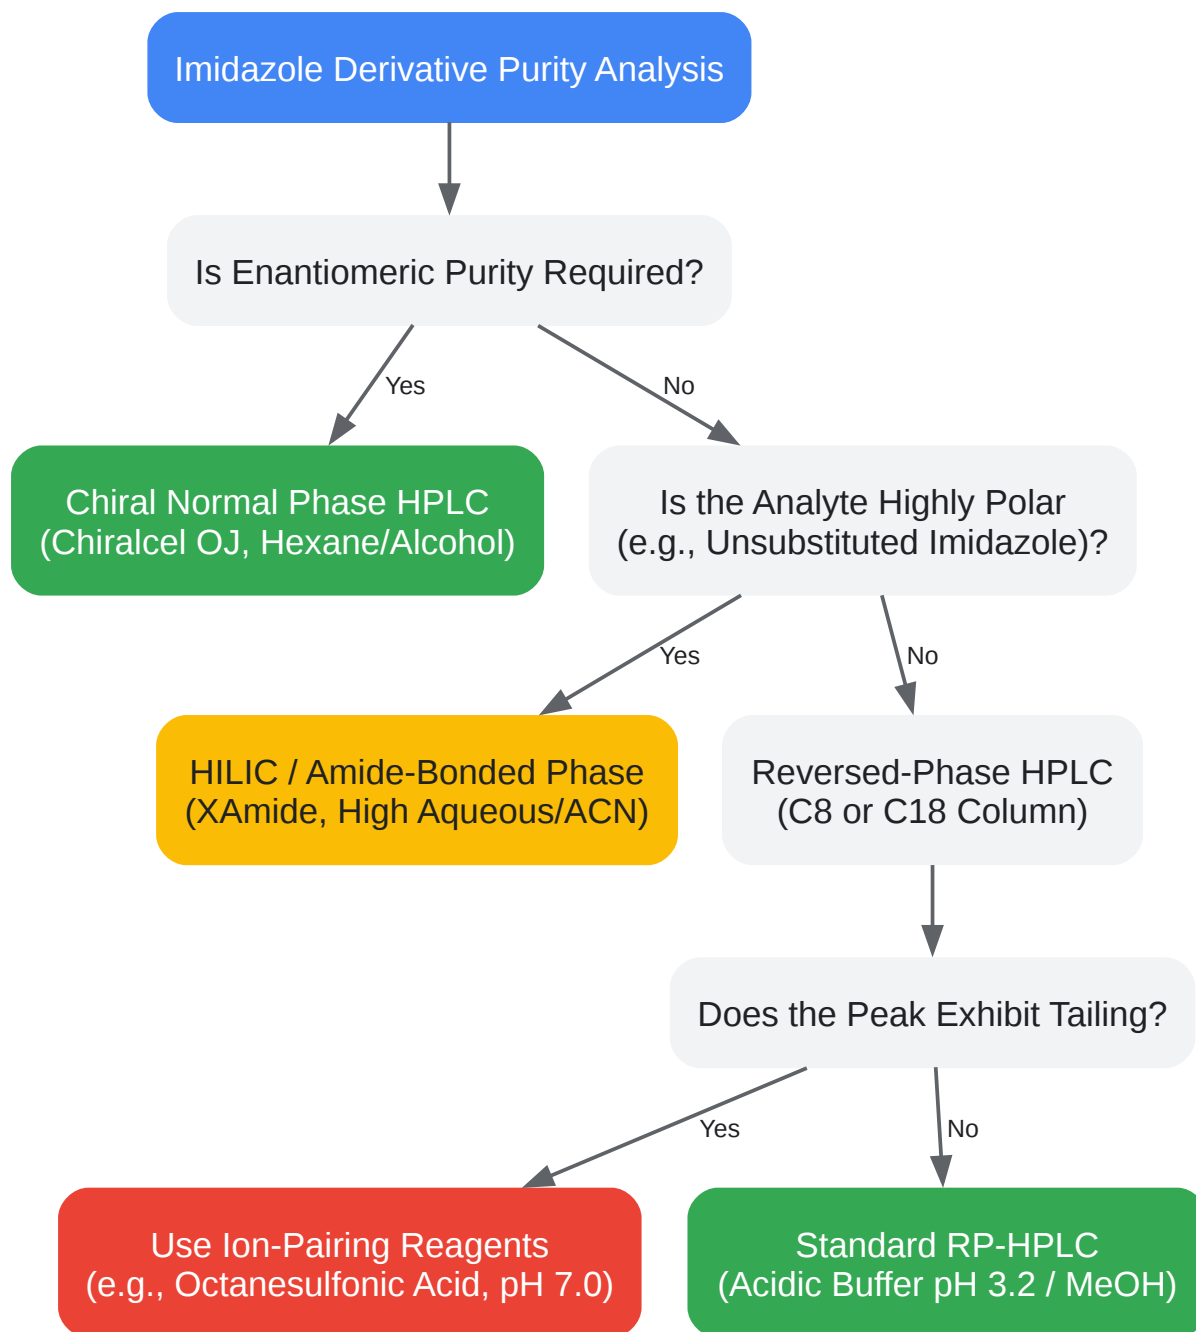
Imidazole Derivative Purity Analysis

Is Enantiomeric Purity Required?

Yes

No

Chiral Normal Phase HPLC (Chiralcel OJ, Hexane/Alcohol)

Is the Analyte Highly Polar (e.g., Unsubstituted Imidazole)?

Yes

No

HILIC / Amide-Bonded Phase (XAmide, High Aqueous/ACN)

Reversed-Phase HPLC (C8 or C18 Column)

Does the Peak Exhibit Tailing?

Yes

No

Use Ion-Pairing Reagents (e.g., Octanesulfonic Acid, pH 7.0)

Standard RP-HPLC (Acidic Buffer pH 3.2 / MeOH)